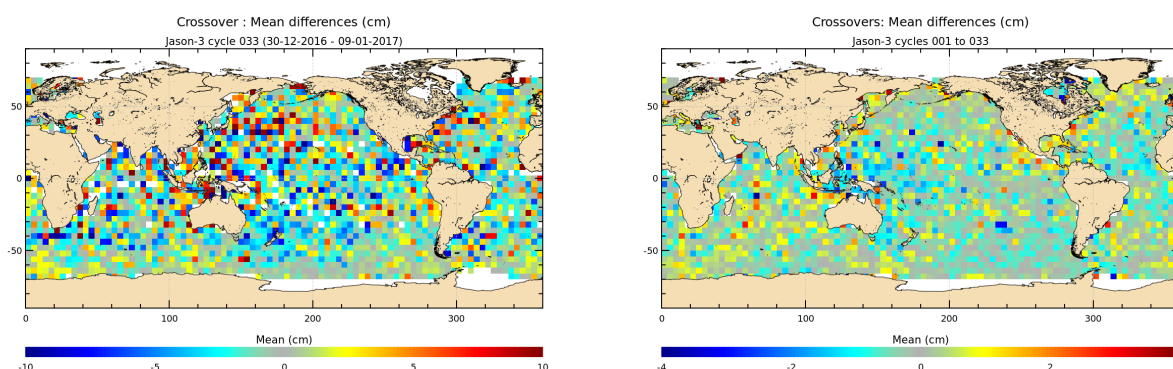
Crossover : Mean differences (cm)
Jason-3 cycle 033 (30-12-2016 - 09-01-2017)

50
0
-50
0
100
200
300
Mean (cm)
-10
-5
0
5
10

Crossovers: Mean differences (cm)
Jason-3 cycles 001 to 033

50
0
-50
0
100
200
300
Mean (cm)
-4
-2
0
2